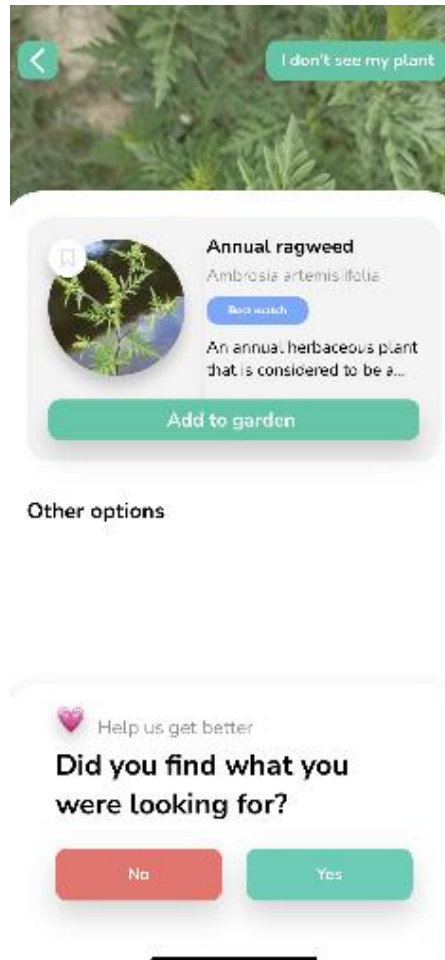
I don't see my plant

Annual ragweed

Ambrosia artemisiifolia

Best match

An annual herbaceous plant that is considered to be a...

Add to garden

Other options

Help us get better

Did you find what you were looking for?

No

Yes